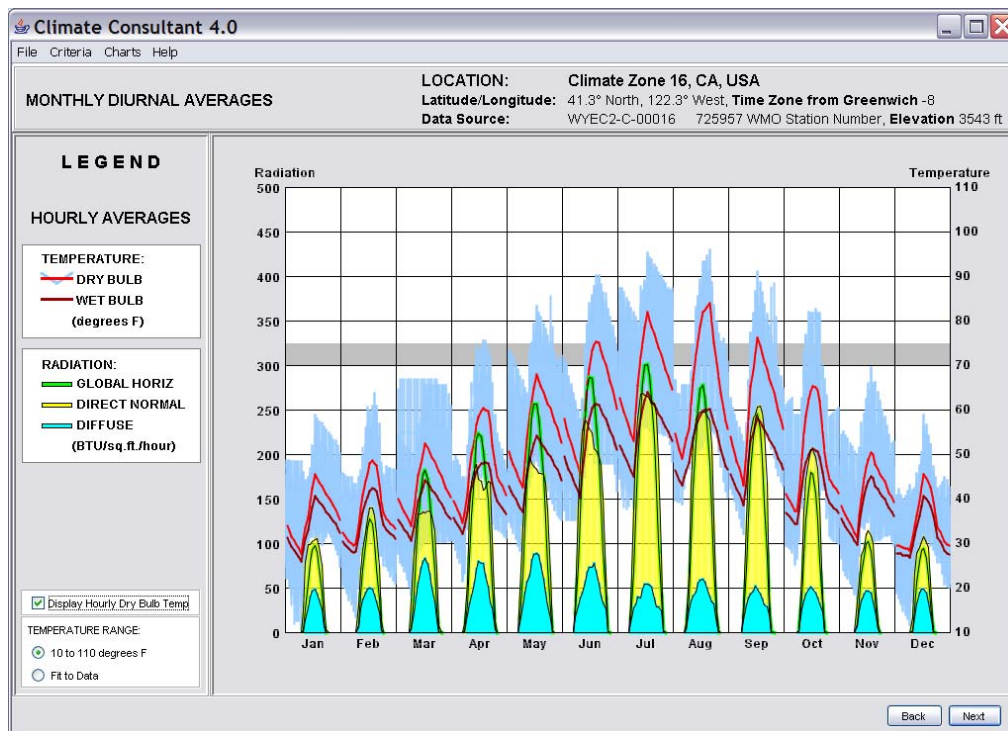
Climate Consultant 4.0

File Criteria Charts Help

MONTHLY DIURNAL AVERAGES

LOCATION: Climate Zone 16, CA, USA
Latitude/Longitude: 41.3° North, 122.3° West, Time Zone from Greenwich -8
Data Source: WYEC2-C-00016 725957 WMO Station Number, Elevation 3543 ft

LEGEND

HOURLY AVERAGES

TEMPERATURE:
DRY BULB
WET BULB
(degrees F)

RADIATION:
GLOBAL HORIZ
DIRECT NORMAL
DIFFUSE
(BTU/sq.ft./hour)

Display Hourly Dry Bulb Temp

TEMPERATURE RANGE:
10 to 110 degrees F
Fit to Data

Radiation
500
450
400
350
300
250
200
150
100
50
0

Temperature
110
100
90
80
70
60
50
40
30
20
10

Jan Feb Mar Apr May Jun Jul Aug Sep Oct Nov Dec

Back Next